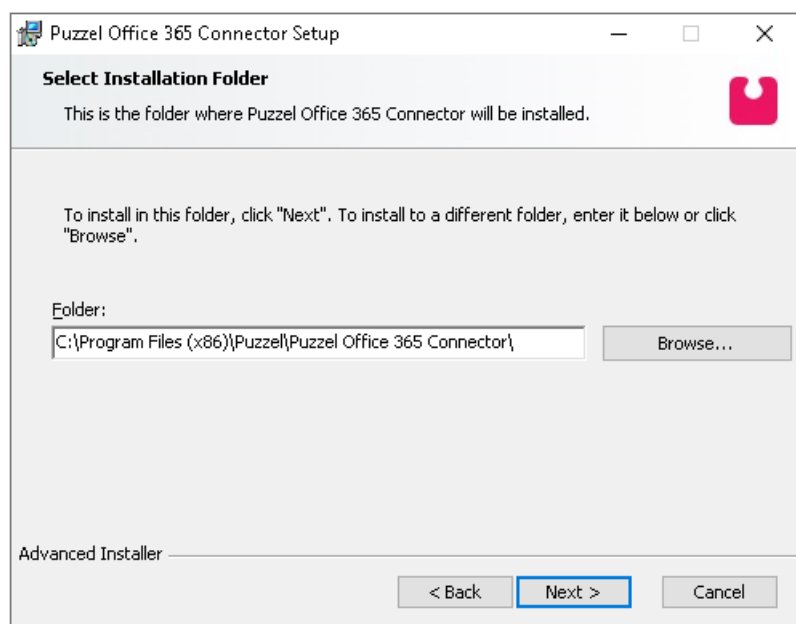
Puzzel Office 365 Connector Setup

Select Installation Folder

This is the folder where Puzzel Office 365 Connector will be installed.

To install in this folder, click "Next". To install to a different folder, enter it below or click "Browse".

Folder:

C:\Program Files (x86)\Puzzel\Puzzel Office 365 Connector\

Browse...

Advanced Installer

< Back

Next >

Cancel